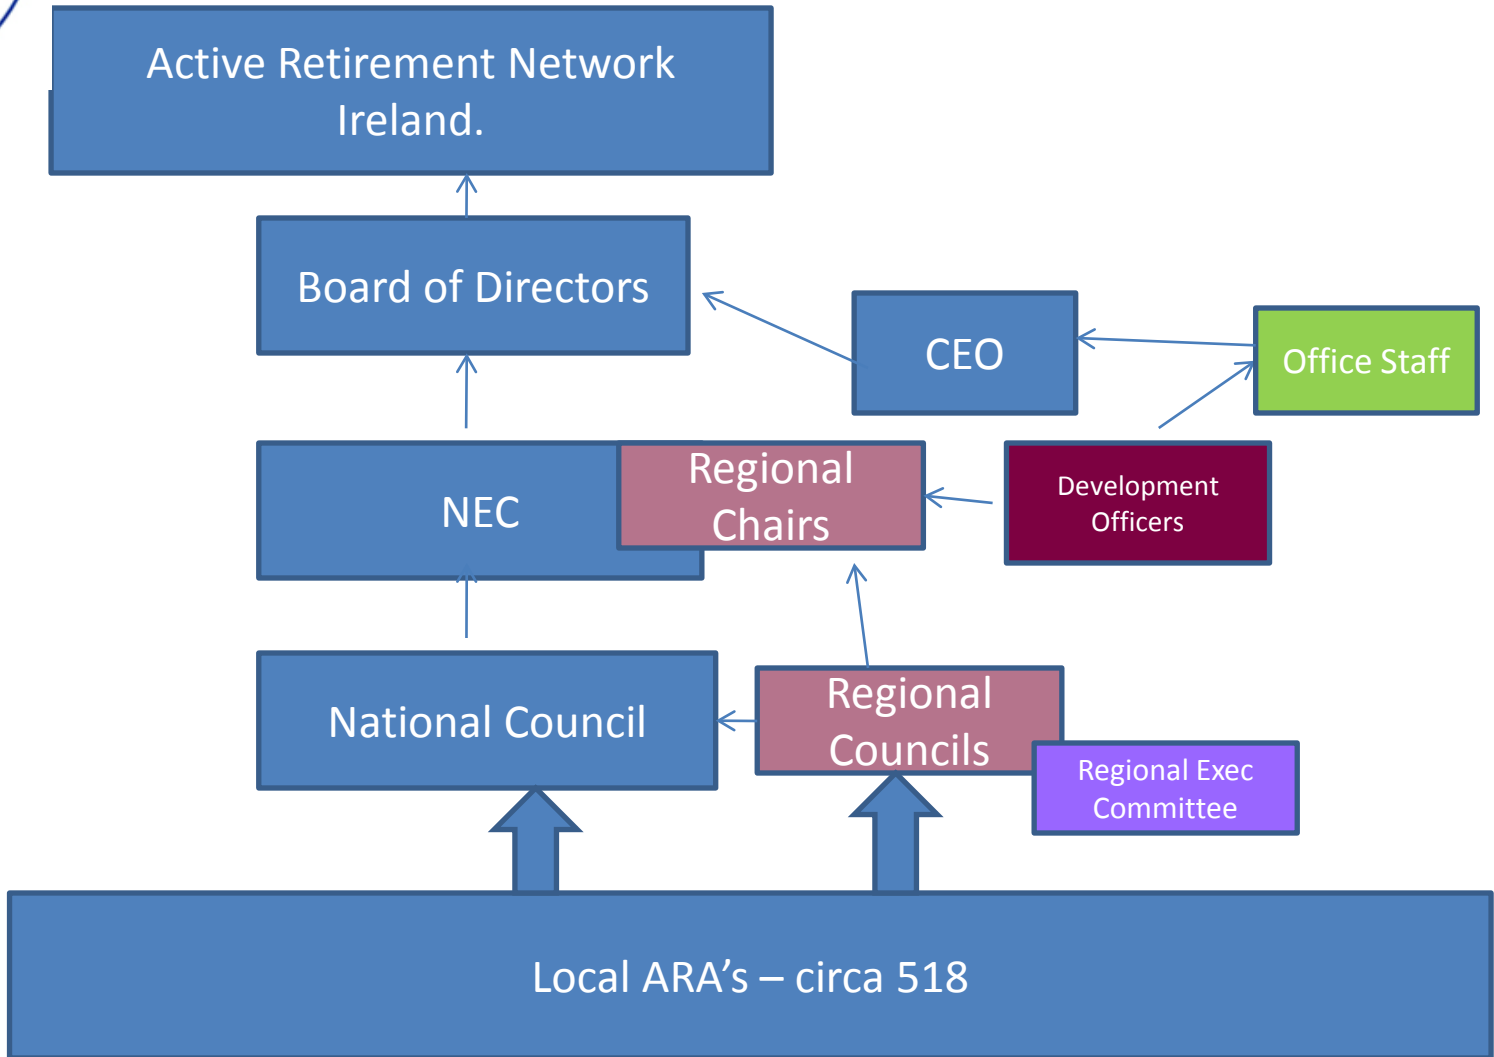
Active Retirement Network Ireland.

Board of Directors

CEO

Office Staff

NEC

Regional Chairs

Development Officers

National Council

Regional Councils

Regional Exec Committee

Local ARA's – circa 518